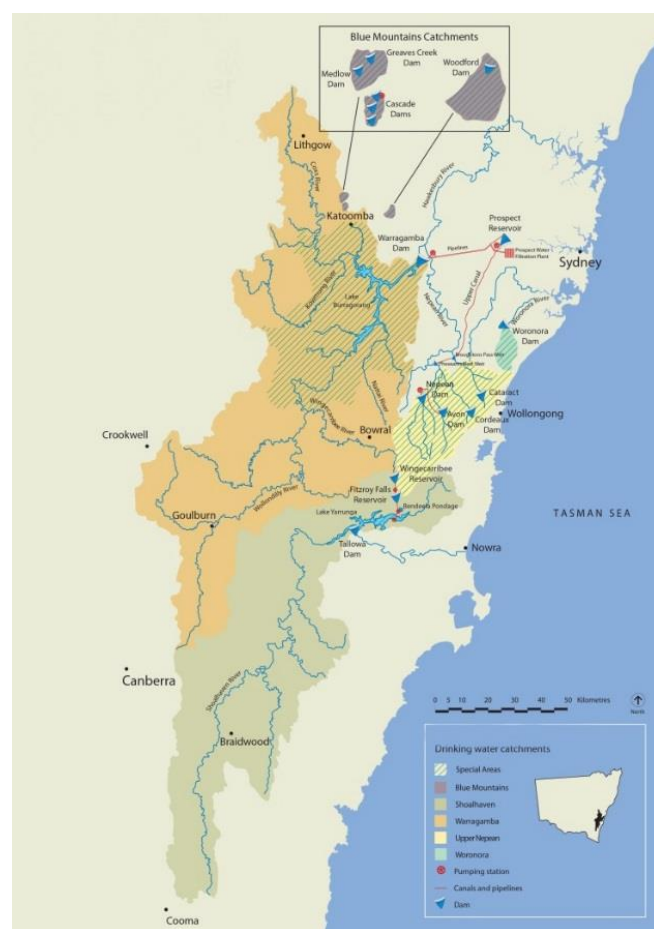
Blue Mountains Catchments

Greaves Creek Dam

Medlow Dam

Woodford Dam

Cascade Dams

Lithgow

Katoomba

Hawkesbury River

Prospect Reservoir

Pipeline

Prospect Water Filtration Plant

Sydney

Warragamba Dam

Lake Burragorang

Upper Canal

Nepean River

Woronora River

Woronora Dam

Nepean Dam

Cataract Dam

Avon Dam

Cordeaux Dam

Wollongong

Bowral

Wingecarribee River

Crookwell

Wingecarribee Reservoir

Fitzroy Falls Reservoir

Goulburn

Wollondilly River

Lake Yarrunga

Bendeela Pondage

Tallowa Dam

Nowra

TASMAN SEA

Canberra

Shoalhaven River

Braidwood

Cooma

0 5 10 20 30 40 50 Kilometres

North

Drinking water catchments

Special Areas

Blue Mountains

Shoalhaven

Warragamba

Upper Nepean

Woronora

Pumping station

Canals and pipelines

Dam